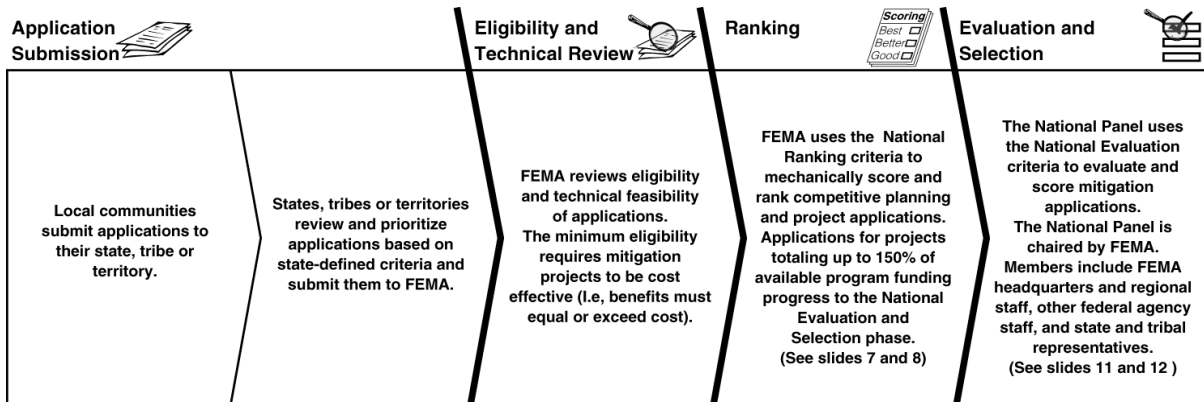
Application Submission

Local communities submit applications to their state, tribe or territory.

States, tribes or territories review and prioritize applications based on state-defined criteria and submit them to FEMA.

Eligibility and Technical Review

FEMA reviews eligibility and technical feasibility of applications. The minimum eligibility requires mitigation projects to be cost effective (I.e, benefits must equal or exceed cost).

Ranking

Scoring
Best
Better
Good

FEMA uses the National Ranking criteria to mechanically score and rank competitive planning and project applications. Applications for projects totaling up to 150% of available program funding progress to the National Evaluation and Selection phase. (See slides 7 and 8)

Evaluation and Selection

The National Panel uses the National Evaluation criteria to evaluate and score mitigation applications. The National Panel is chaired by FEMA. Members include FEMA headquarters and regional staff, other federal agency staff, and state and tribal representatives. (See slides 11 and 12 )